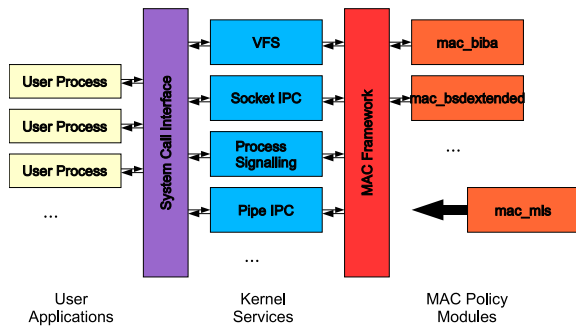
User Process
User Process
User Process
...
System Call Interface
VFS
Socket IPC
Process Signalling
Pipe IPC
...
MAC Framework
mac_biba
mac_bsdextended
...
mac_mls

User Applications

Kernel Services

MAC Policy Modules